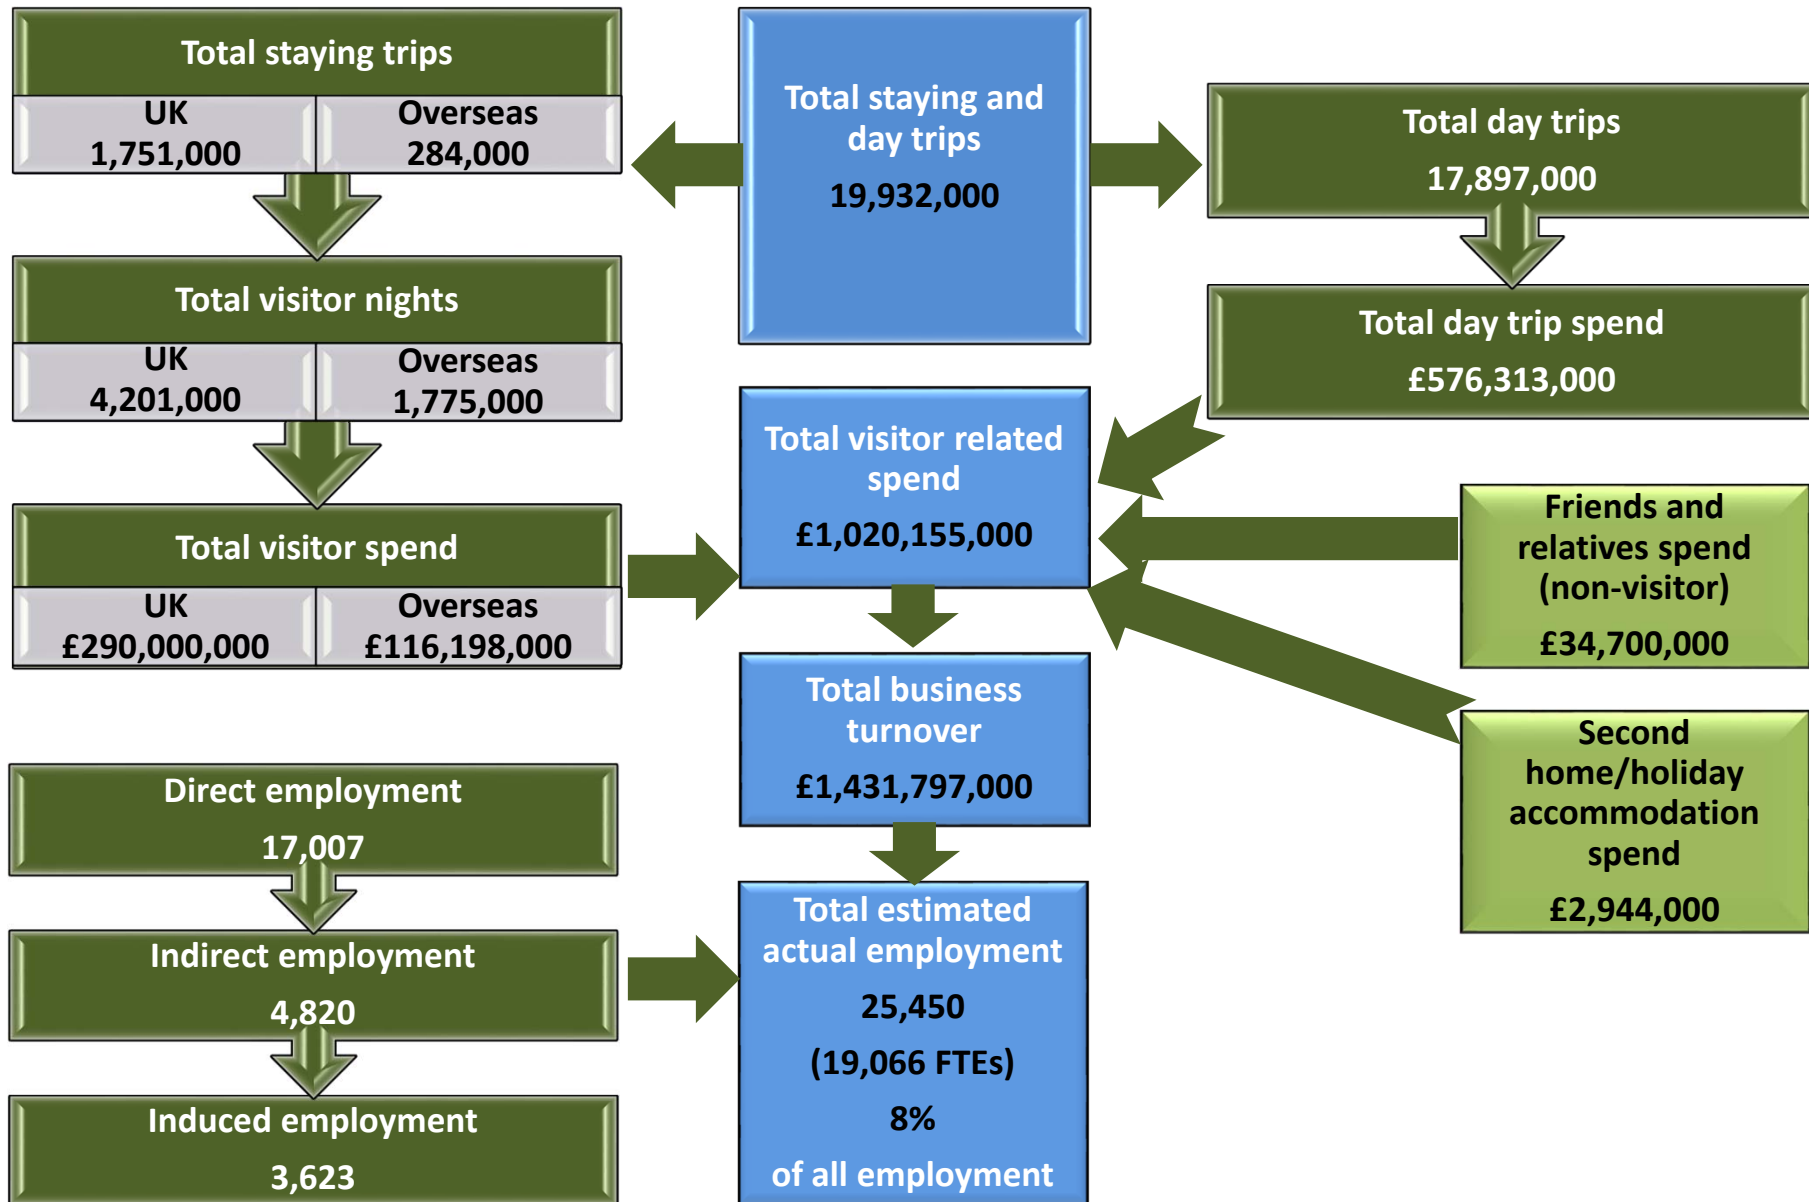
Total staying trips

| UK | Overseas |
|---|---|
| 1,751,000 | 284,000 |

Total visitor nights

| UK | Overseas |
|---|---|
| 4,201,000 | 1,775,000 |

Total visitor spend

| UK | Overseas |
|---|---|
| £290,000,000 | £116,198,000 |

Direct employment
17,007

Indirect employment
4,820

Induced employment
3,623

Total staying and day trips
19,932,000

Total visitor related spend
£1,020,155,000

Total business turnover
£1,431,797,000

Total estimated actual employment
25,450
(19,066 FTEs)
8%
of all employment

Total day trips
17,897,000

Total day trip spend
£576,313,000

Friends and relatives spend (non-visitor)
£34,700,000

Second home/holiday accommodation spend
£2,944,000